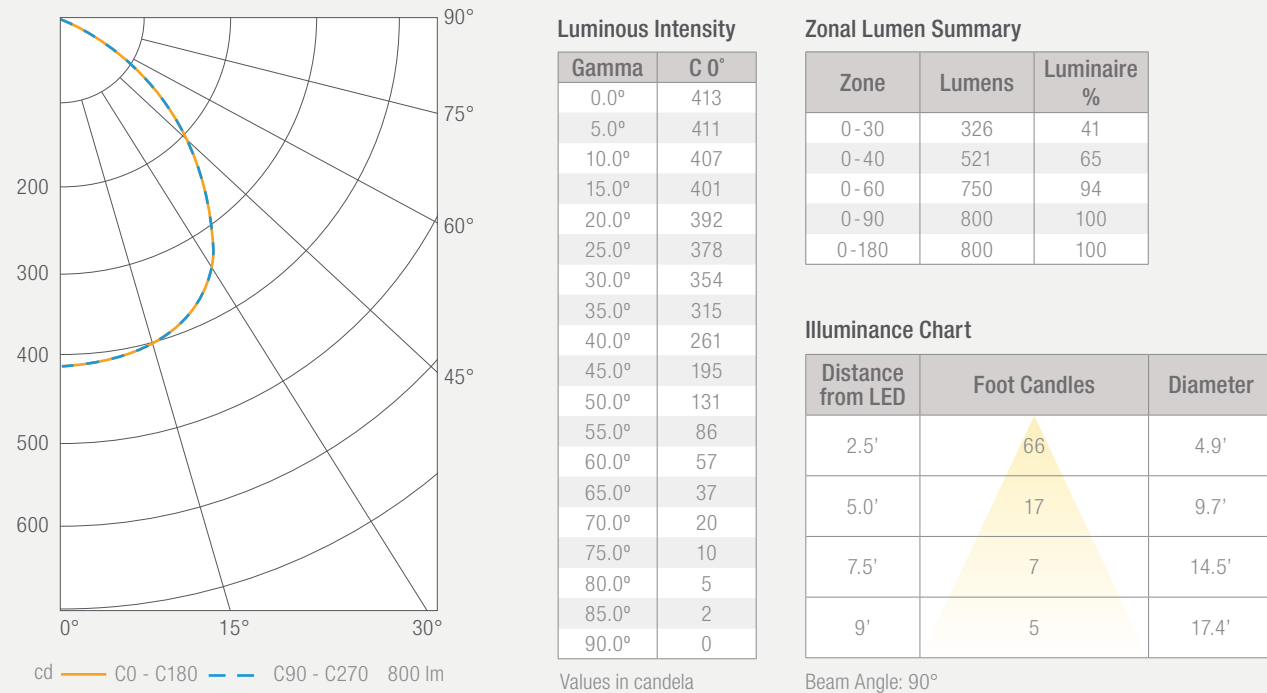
90°
75°
60°
45°
200
300
400
500
600
0°
15°
30°
cd C0 - C180 C90 - C270 800 lm

Luminous Intensity

| Gamma | C 0˚ |
|---|---|
| 0.0º | 413 |
| 5.0º | 411 |
| 10.0º | 407 |
| 15.0º | 401 |
| 20.0º | 392 |
| 25.0º | 378 |
| 30.0º | 354 |
| 35.0º | 315 |
| 40.0º | 261 |
| 45.0º | 195 |
| 50.0º | 131 |
| 55.0º | 86 |
| 60.0º | 57 |
| 65.0º | 37 |
| 70.0º | 20 |
| 75.0º | 10 |
| 80.0º | 5 |
| 85.0º | 2 |
| 90.0º | 0 |

Values in candela

Zonal Lumen Summary

| Zone | Lumens | Luminaire % |
|---|---|---|
| 0 - 30 | 326 | 41 |
| 0 - 40 | 521 | 65 |
| 0 - 60 | 750 | 94 |
| 0 - 90 | 800 | 100 |
| 0 -180 | 800 | 100 |

Illuminance Chart

| Distance from LED | Foot Candles | Diameter |
|---|---|---|
| 2.5' | 66 | 4.9' |
| 5.0' | 17 | 9.7' |
| 7.5' | 7 | 14.5' |
| 9' | 5 | 17.4' |

Beam Angle: 90°